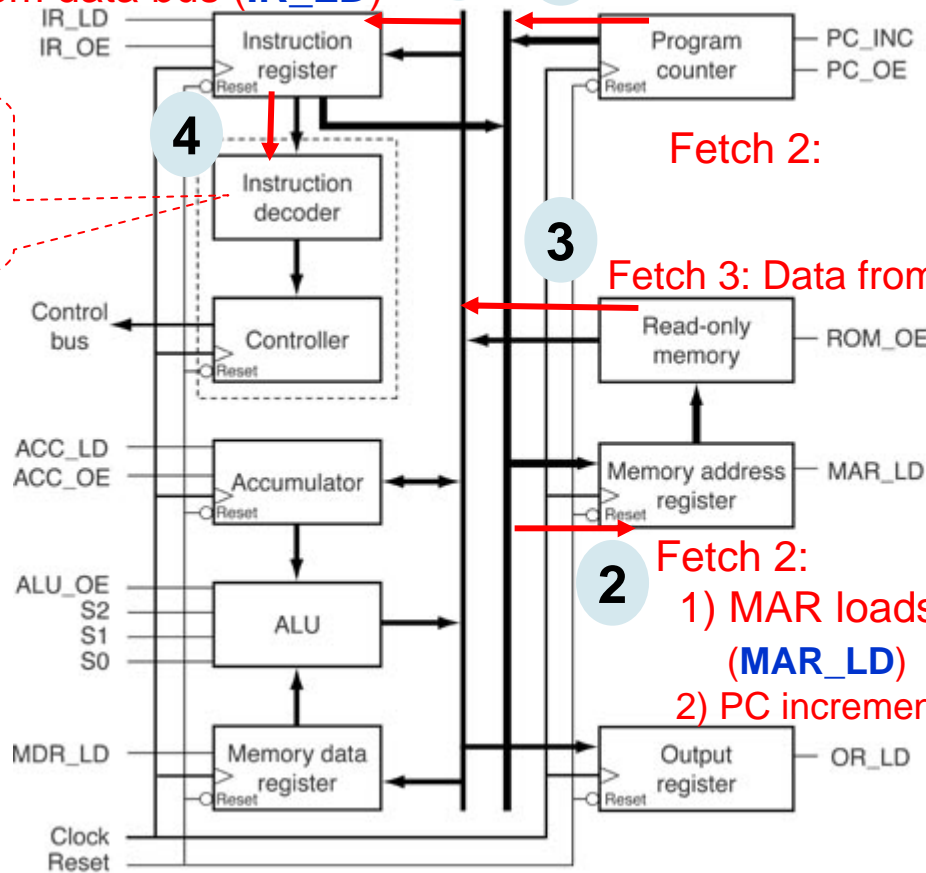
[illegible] data bus (IR_LD)

IR_LD
IR_OE

Instruction register
Reset

Program counter
Reset

PC_INC
PC_OE

4

Fetch 2:

Instruction decoder

3

Fetch 3: Data from

Control bus

Controller
Reset

Read-only memory

ROM_OE

ACC_LD
ACC_OE

Accumulator
Reset

Memory address register
Reset

MAR_LD

2

Fetch 2:
1) MAR loads
(MAR_LD)
2) PC incremen

ALU_OE
S2
S1
S0

ALU

MDR_LD

Memory data register
Reset

Output register
Reset

OR_LD

Clock
Reset